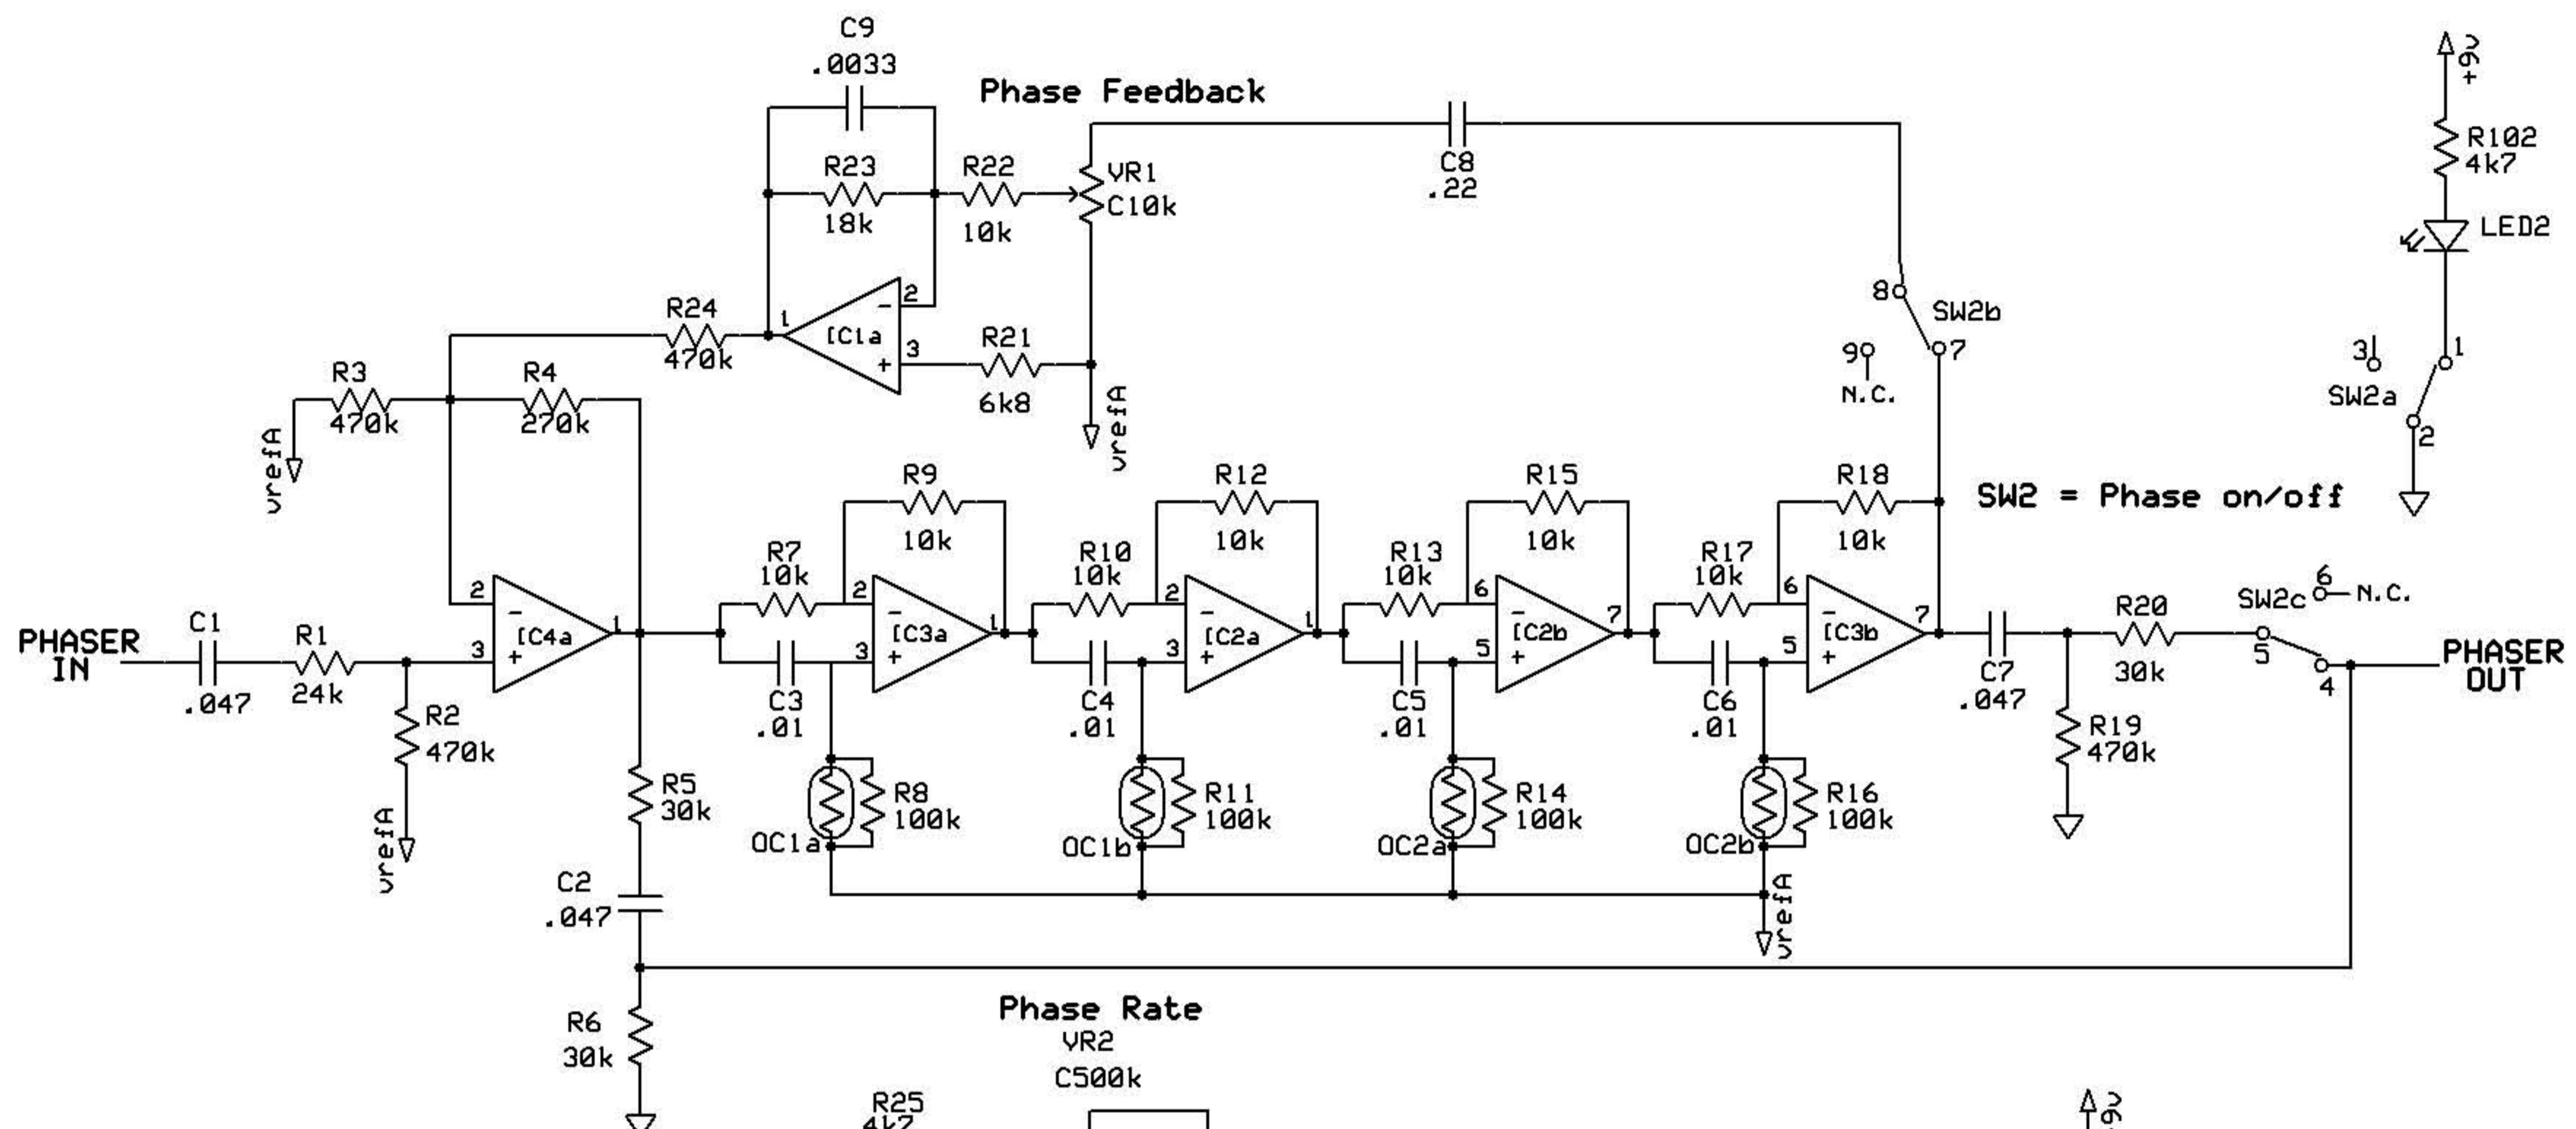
C9
.0033

Phase Feedback

R23
18k

R22
10k

VR1
C10k

C8
.22

+9v

R102
4k7

LED2

8

SW2b

9
N.C.

7

3

1

SW2a

2

R24
470k

IC1a

1

2

3

R21
6k8

vrefA

R3
470k

R4
270k

vrefA

SW2 = Phase on/off

R9
10k

R12
10k

R15
10k

R18
10k

R7
10k

R10
10k

R13
10k

R17
10k

SW2c

6
N.C.

PHASER IN

C1
.047

R1
24k

2

3

IC4a

1

2

3

IC3a

1

2

3

IC2a

1

6

5

IC2b

7

6

5

IC3b

7

C7
.047

R20
30k

5

4

PHASER OUT

R2
470k

vrefA

C3
.01

C4
.01

C5
.01

C6
.01

R19
470k

R5
30k

R8
100k

R11
100k

R14
100k

R16
100k

OC1a

OC1b

OC2a

OC2b

C2
.047

vrefA

R6
30k

Phase Rate

VR2
C500k

R25
4k7

+9v